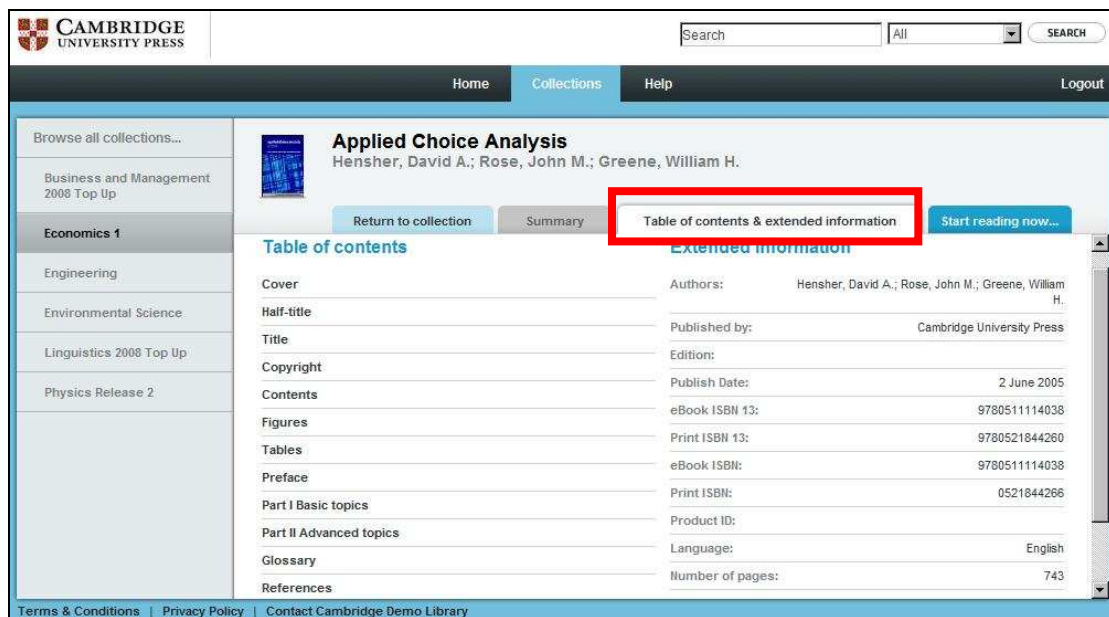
CAMBRIDGE
UNIVERSITY PRESS

Search
All
SEARCH

Home
Collections
Help
Logout

Browse all collections...
Business and Management 2008 Top Up
Economics 1
Engineering
Environmental Science
Linguistics 2008 Top Up
Physics Release 2

Applied Choice Analysis
Hensher, David A.; Rose, John M.; Greene, William H.

Return to collection
Summary
Table of contents & extended information
Start reading now...

Table of contents
Cover
Half-title
Title
Copyright
Contents
Figures
Tables
Preface
Part I Basic topics
Part II Advanced topics
Glossary
References

Extended information

| | |
|---|---|
| Authors: | Hensher, David A.; Rose, John M.; Greene, William H. |
| Published by: | Cambridge University Press |
| Edition: | |
| Publish Date: | 2 June 2005 |
| eBook ISBN 13: | 9780511114038 |
| Print ISBN 13: | 9780521844260 |
| eBook ISBN: | 9780511114038 |
| Print ISBN: | 0521844266 |
| Product ID: | |
| Language: | English |
| Number of pages: | 743 |

Terms & Conditions | Privacy Policy | Contact Cambridge Demo Library